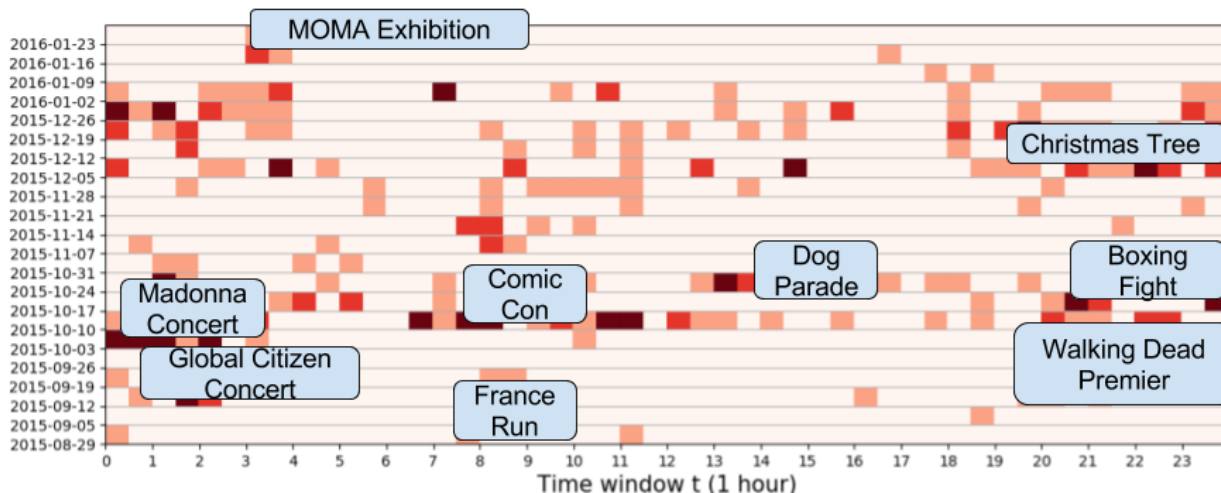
MOMA Exhibition

2016-01-23
2016-01-16
2016-01-09
2016-01-02
2015-12-26
2015-12-19
2015-12-12
2015-12-05
2015-11-28
2015-11-21
2015-11-14
2015-11-07
2015-10-31
2015-10-24
2015-10-17
2015-10-10
2015-10-03
2015-09-26
2015-09-19
2015-09-12
2015-09-05
2015-08-29

Christmas Tree

Dog Parade

Boxing Fight

Comic Con

Madonna Concert

Global Citizen Concert

Walking Dead Premier

France Run

0 1 2 3 4 5 6 7 8 9 10 11 12 13 14 15 16 17 18 19 20 21 22 23

Time window t (1 hour)